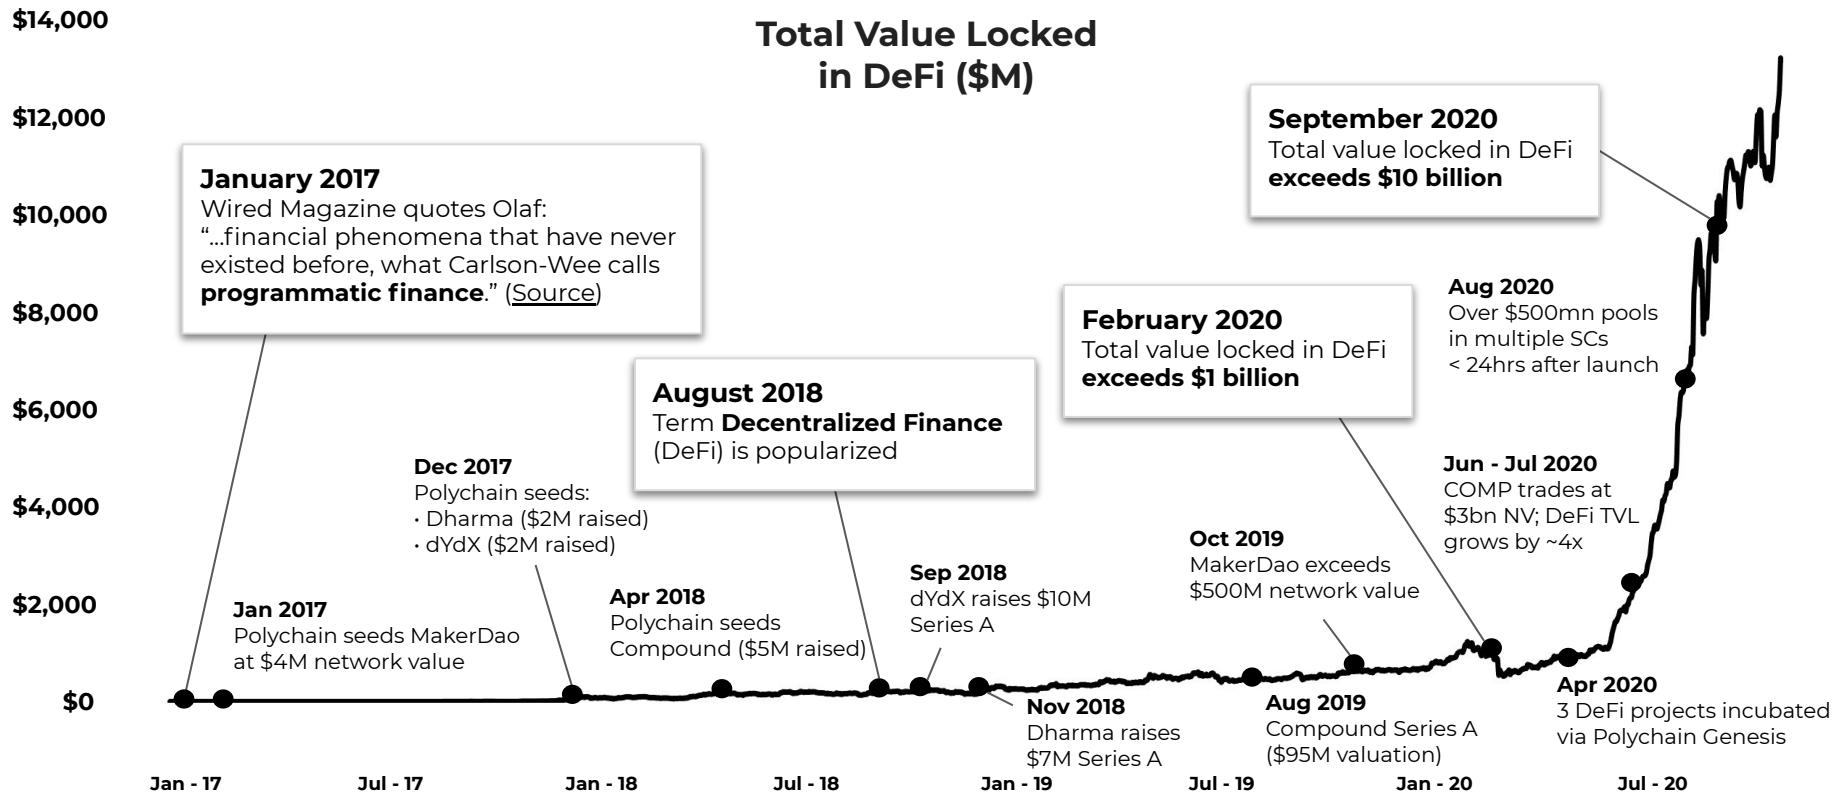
Total Value Locked in DeFi ($M)

$14,000
$12,000
$10,000
$8,000
$6,000
$4,000
$2,000
$0

**January 2017**
Wired Magazine quotes Olaf: "...financial phenomena that have never existed before, what Carlson-Wee calls **programmatic finance**." (Source)

**September 2020**
Total value locked in DeFi **exceeds $10 billion**

**Aug 2020**
Over $500mn pools in multiple SCs < 24hrs after launch

**February 2020**
Total value locked in DeFi **exceeds $1 billion**

**August 2018**
Term **Decentralized Finance** (DeFi) is popularized

**Dec 2017**
Polychain seeds:
• Dharma ($2M raised)
• dYdX ($2M raised)

**Jun - Jul 2020**
COMP trades at $3bn NV; DeFi TVL grows by ~4x

**Oct 2019**
MakerDao exceeds $500M network value

**Sep 2018**
dYdX raises $10M Series A

**Apr 2018**
Polychain seeds Compound ($5M raised)

**Jan 2017**
Polychain seeds MakerDao at $4M network value

**Nov 2018**
Dharma raises $7M Series A

**Aug 2019**
Compound Series A ($95M valuation)

**Apr 2020**
3 DeFi projects incubated via Polychain Genesis

Jan - 17 Jul - 17 Jan - 18 Jul - 18 Jan - 19 Jul - 19 Jan - 20 Jul - 20